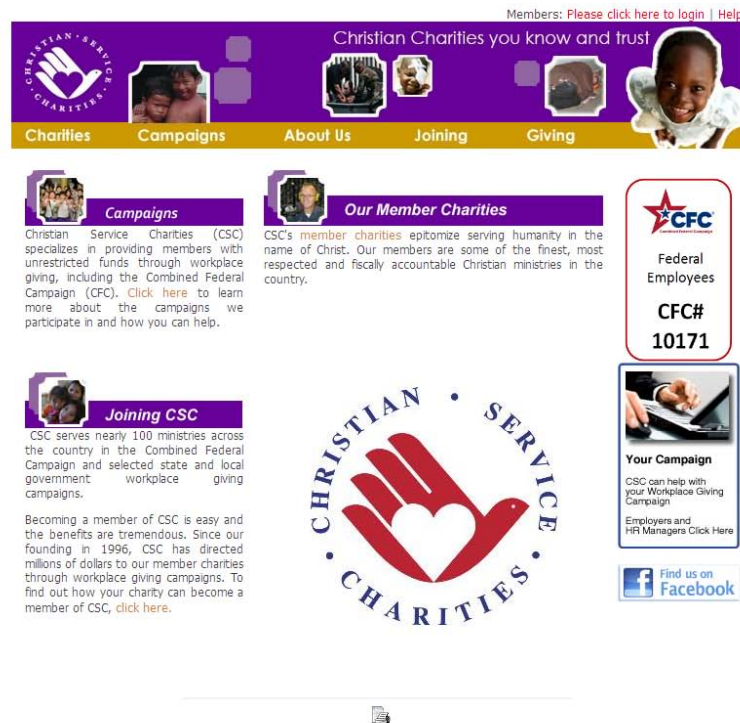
Members: Please click here to login | Help

CHRISTIAN SERVICE CHARITIES

Christian Charities you know and trust

Charities Campaigns About Us Joining Giving

Campaigns

Christian Service Charities (CSC) specializes in providing members with unrestricted funds through workplace giving, including the Combined Federal Campaign (CFC). Click here to learn more about the campaigns we participate in and how you can help.

Our Member Charities

CSC's member charities epitomize serving humanity in the name of Christ. Our members are some of the finest, most respected and fiscally accountable Christian ministries in the country.

CFC Combined Federal Campaign

Federal Employees

CFC# 10171

Joining CSC

CSC serves nearly 100 ministries across the country in the Combined Federal Campaign and selected state and local government workplace giving campaigns.

Becoming a member of CSC is easy and the benefits are tremendous. Since our founding in 1996, CSC has directed millions of dollars to our member charities through workplace giving campaigns. To find out how your charity can become a member of CSC, click here.

CHRISTIAN SERVICE CHARITIES

Your Campaign

CSC can help with your Workplace Giving Campaign

Employers and HR Managers Click Here

Find us on Facebook